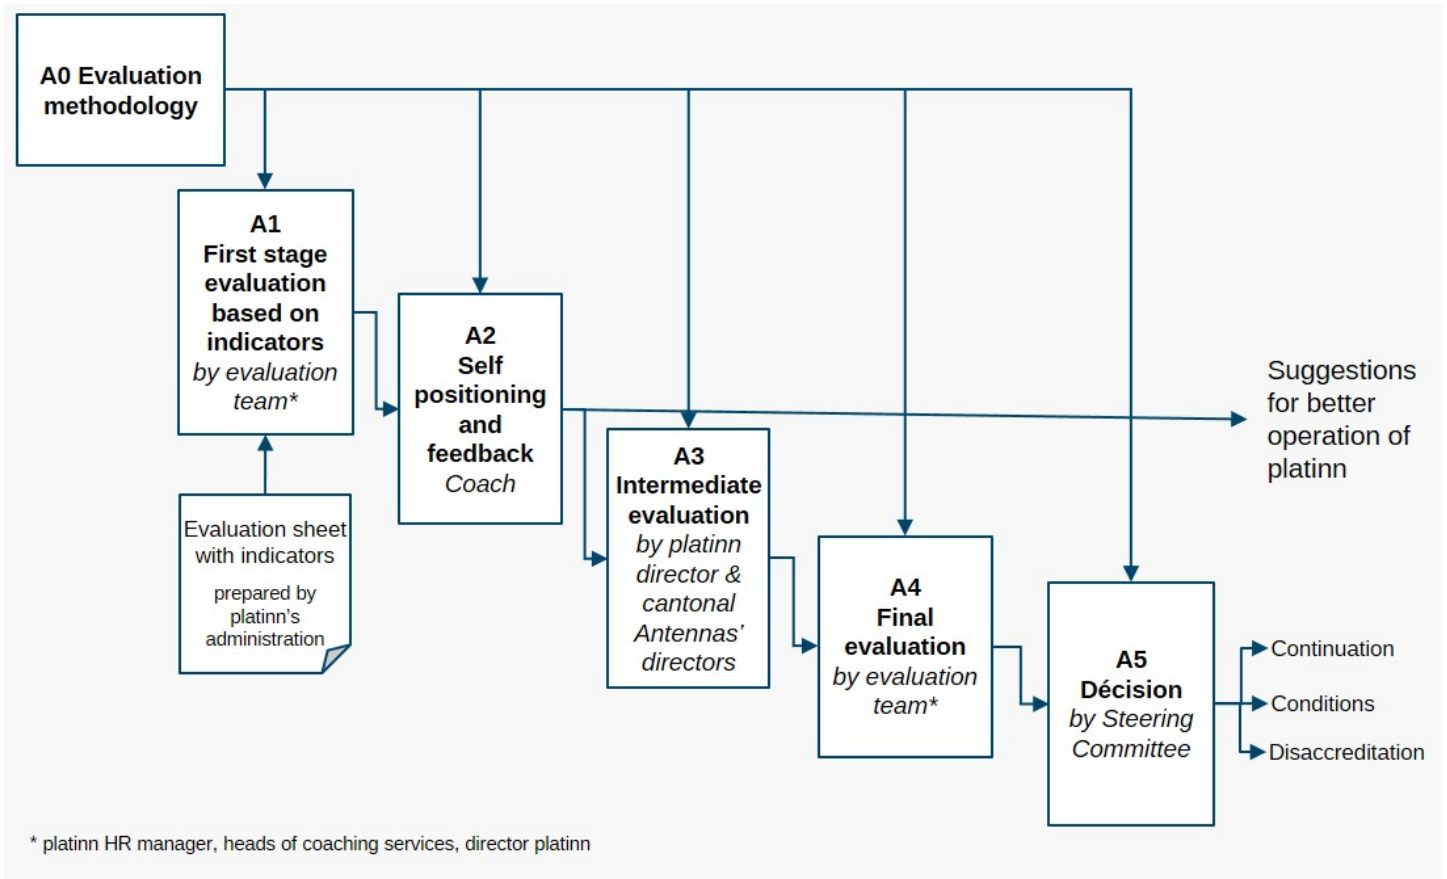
A0 Evaluation methodology

A1
First stage evaluation based on indicators
by evaluation team*

Evaluation sheet with indicators
prepared by platinn's administration

A2
Self positioning and feedback
Coach

A3
Intermediate evaluation
by platinn director & cantonal Antennas' directors

A4
Final evaluation
by evaluation team*

A5
Décision
by Steering Committee

Suggestions for better operation of platinn

Continuation
Conditions
Disaccreditation

* platinn HR manager, heads of coaching services, director platinn